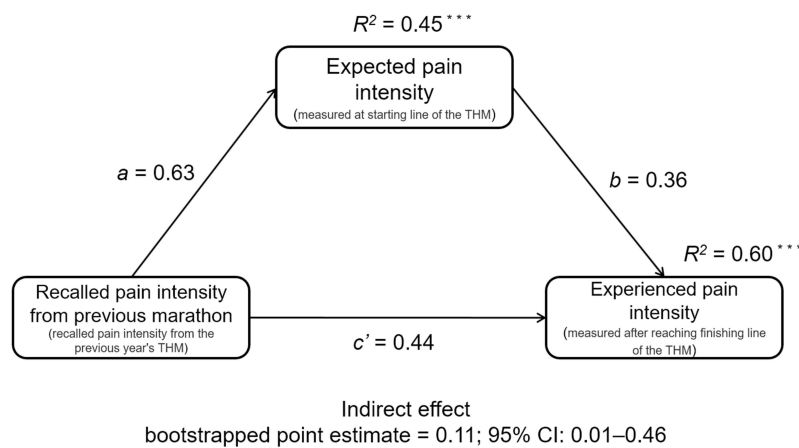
$R^2$ = 0.45$^{***}$

Expected pain intensity
(measured at starting line of the THM)

$a$ = 0.63

$b$ = 0.36

$R^2$ = 0.60$^{***}$

Recalled pain intensity from previous marathon
(recalled pain intensity from the previous year's THM)

$c'$ = 0.44

Experienced pain intensity
(measured after reaching finishing line of the THM)

Indirect effect
bootstrapped point estimate = 0.11; 95% CI: 0.01–0.46